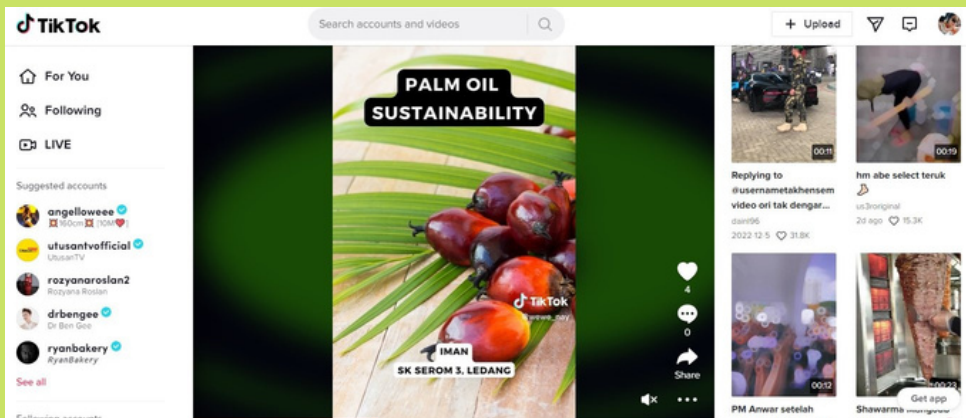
TikTok

Search accounts and videos

+ Upload

For You

Following

LIVE

Suggested accounts

angelloweee
160cm 10M

utusantvofficial
UtusanTV

rozyanaroslan2
Rozyana Roslan

drbengee
Dr Ben Gee

ryanbakery
RyanBakery

See all

PALM OIL SUSTAINABILITY

TikTok

IMAN
SK SEROM 3, LEDANG

4

0

Share

00:11

Replying to @usernametakhensem video ori tak dengar...

dain96

2022 12 5 31.8K

00:19

hm abe select teruk

us3roriginal

2d ago 15.3K

00:12

PM Anwar setelah

Shawarma

Get app